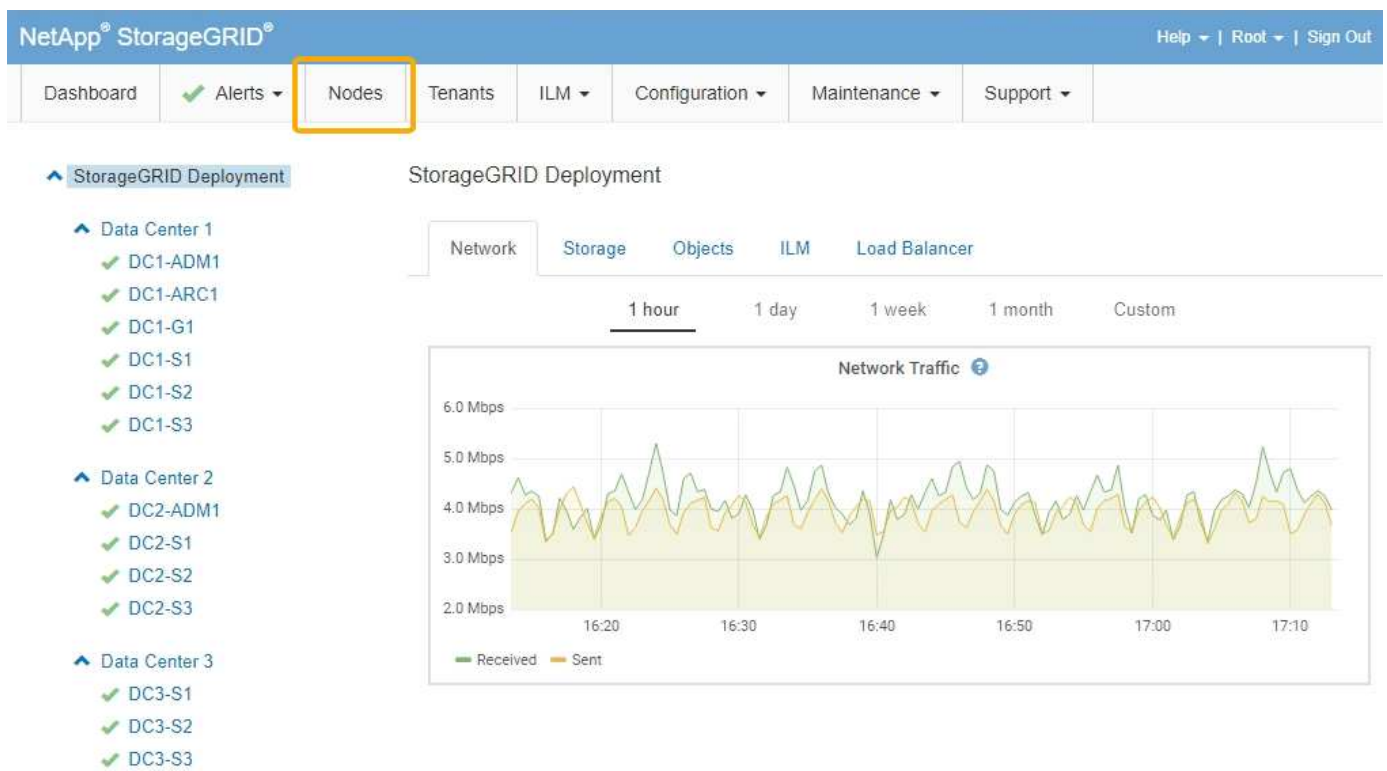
NetApp® StorageGRID®

Help ▾ | Root ▾ | Sign Out

Dashboard | Alerts ▾ | Nodes | Tenants | ILM ▾ | Configuration ▾ | Maintenance ▾ | Support ▾

StorageGRID Deployment

Data Center 1
DC1-ADM1
DC1-ARC1
DC1-G1
DC1-S1
DC1-S2
DC1-S3

Data Center 2
DC2-ADM1
DC2-S1
DC2-S2
DC2-S3

Data Center 3
DC3-S1
DC3-S2
DC3-S3

StorageGRID Deployment

Network | Storage | Objects | ILM | Load Balancer

1 hour | 1 day | 1 week | 1 month | Custom

Network Traffic

6.0 Mbps
5.0 Mbps
4.0 Mbps
3.0 Mbps
2.0 Mbps

16:20 16:30 16:40 16:50 17:00 17:10

Received Sent